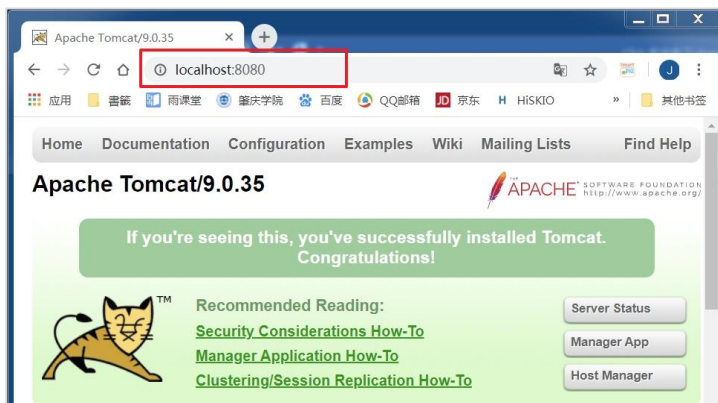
Apache Tomcat/9.0.35 ×

localhost:8080

应用 書籤 雨课堂 肇庆学院 百度 QQ邮箱 京东 HiSKIO » 其他书签

Home Documentation Configuration Examples Wiki Mailing Lists Find Help

Apache Tomcat/9.0.35

THE APACHE SOFTWARE FOUNDATION http://www.apache.org/

If you're seeing this, you've successfully installed Tomcat. Congratulations!

TM

Recommended Reading:

Security Considerations How-To

Manager Application How-To

Clustering/Session Replication How-To

Server Status

Manager App

Host Manager